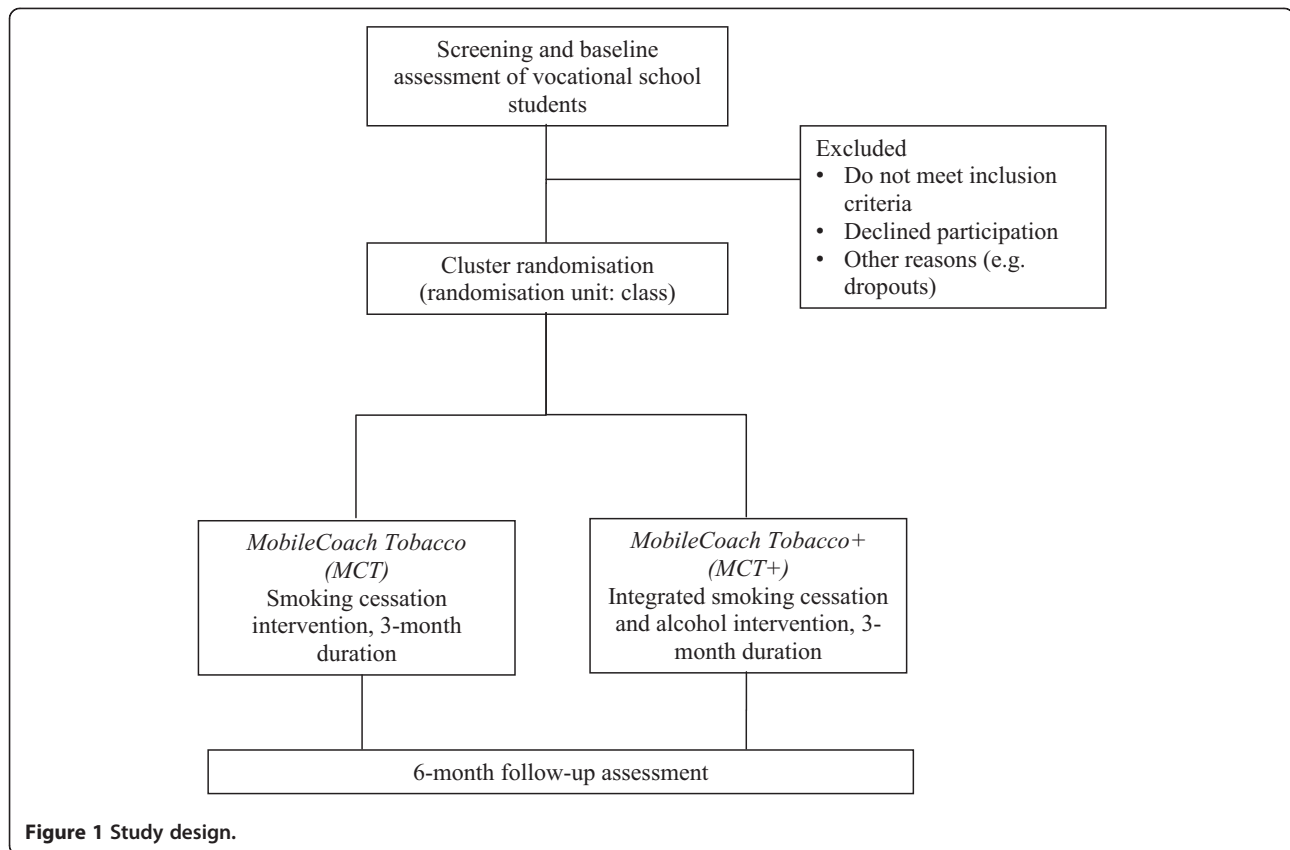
Screening and baseline assessment of vocational school students

Excluded
• Do not meet inclusion criteria
• Declined participation
• Other reasons (e.g. dropouts)

Cluster randomisation (randomisation unit: class)

MobileCoach Tobacco (MCT)
Smoking cessation intervention, 3-month duration

MobileCoach Tobacco+ (MCT+)
Integrated smoking cessation and alcohol intervention, 3-month duration

6-month follow-up assessment

Figure 1 Study design.